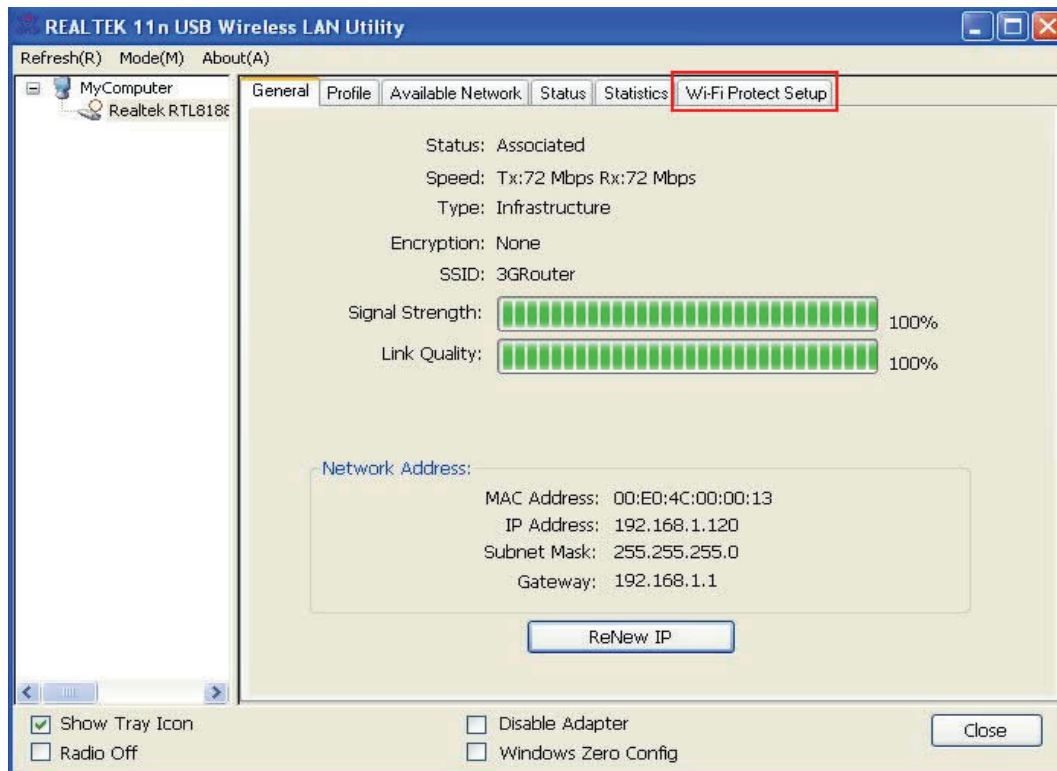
REALTEK 11n USB Wireless LAN Utility

Refresh(R) Mode(M) About(A)

MyComputer
Realtek RTL8188

General | Profile | Available Network | Status | Statistics | Wi-Fi Protect Setup

Status: Associated
Speed: Tx:72 Mbps Rx:72 Mbps
Type: Infrastructure
Encryption: None
SSID: 3GRouter
Signal Strength: 100%
Link Quality: 100%

Network Address:
MAC Address: 00:E0:4C:00:00:13
IP Address: 192.168.1.120
Subnet Mask: 255.255.255.0
Gateway: 192.168.1.1

ReNew IP

Show Tray Icon
Radio Off
Disable Adapter
Windows Zero Config
Close